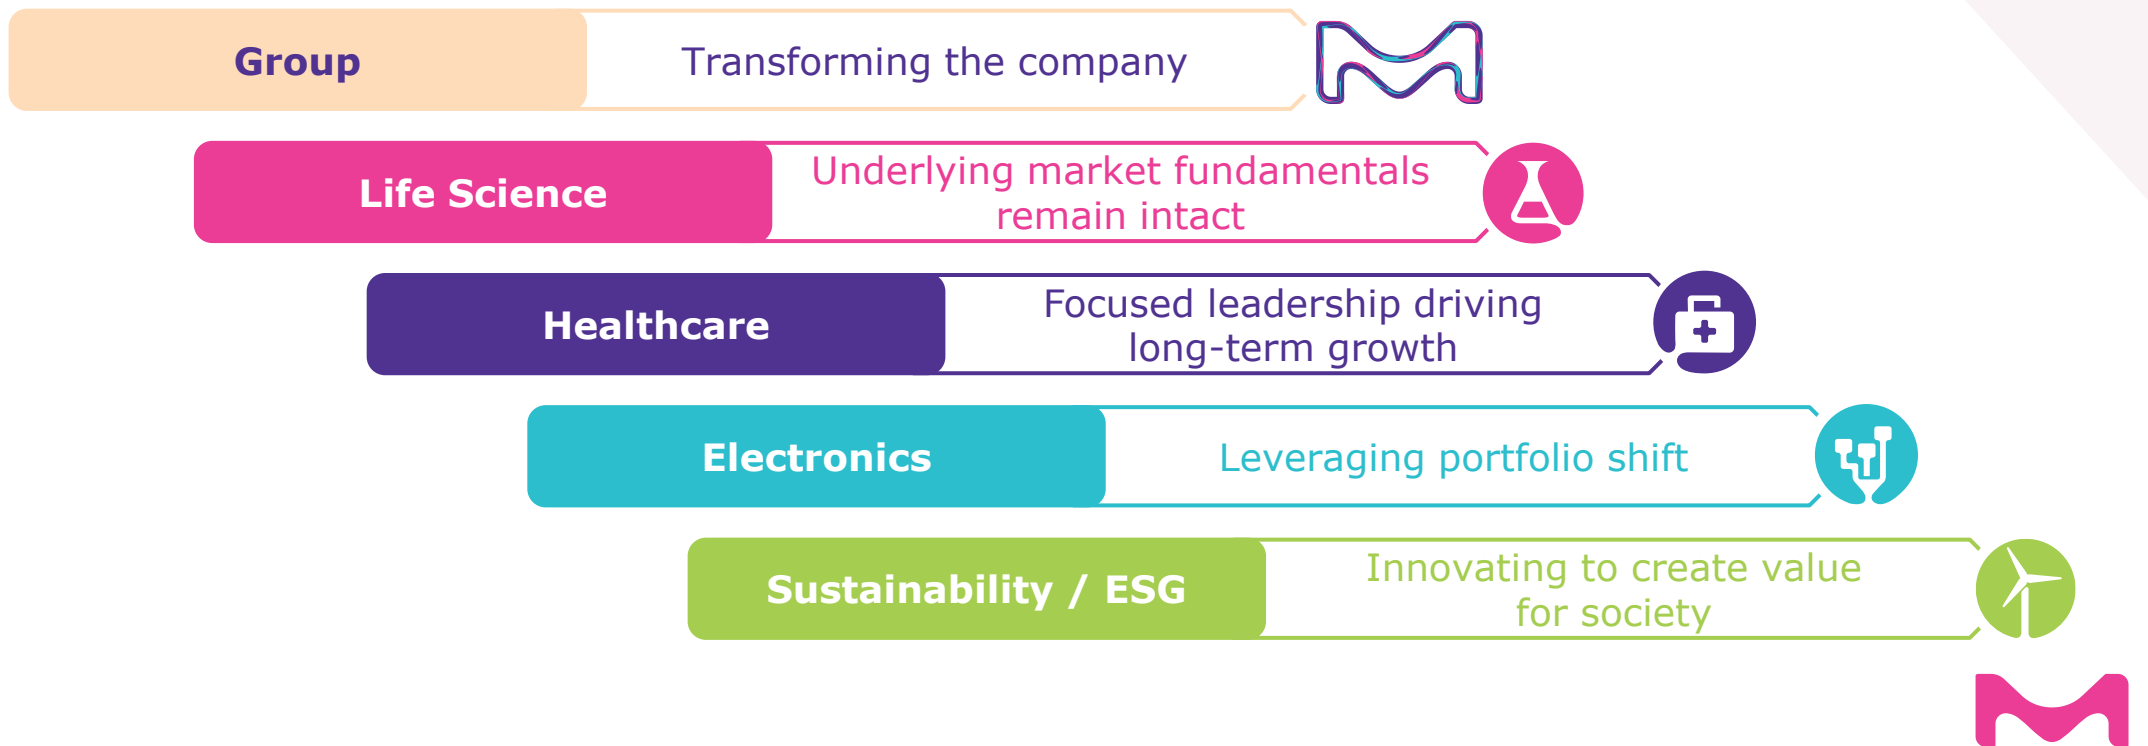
Group
Transforming the company

Life Science
Underlying market fundamentals remain intact

Healthcare
Focused leadership driving long-term growth

Electronics
Leveraging portfolio shift

Sustainability / ESG
Innovating to create value for society